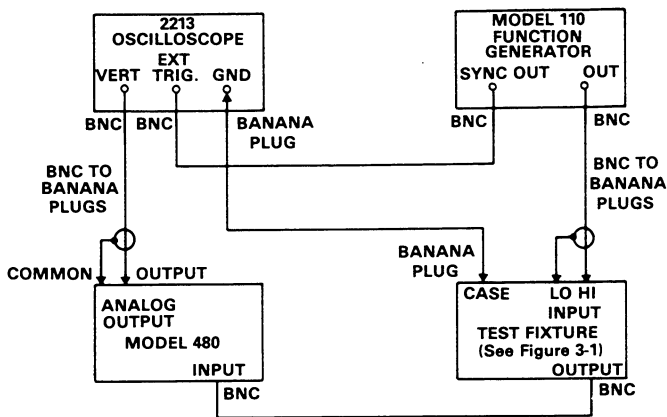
2213
OSCILLOSCOPE
EXT
VERT TRIG. GND

MODEL 110
FUNCTION
GENERATOR
SYNC OUT OUT

BNC BNC
BANANA
PLUG

BNC

BNC

BNC TO
BANANA
PLUGS

BNC TO
BANANA
PLUGS

BANANA
PLUG

COMMON OUTPUT

ANALOG
OUTPUT
MODEL 480
INPUT

BNC

CASE LO HI
INPUT
TEST FIXTURE
(See Figure 3-1)
OUTPUT

BNC